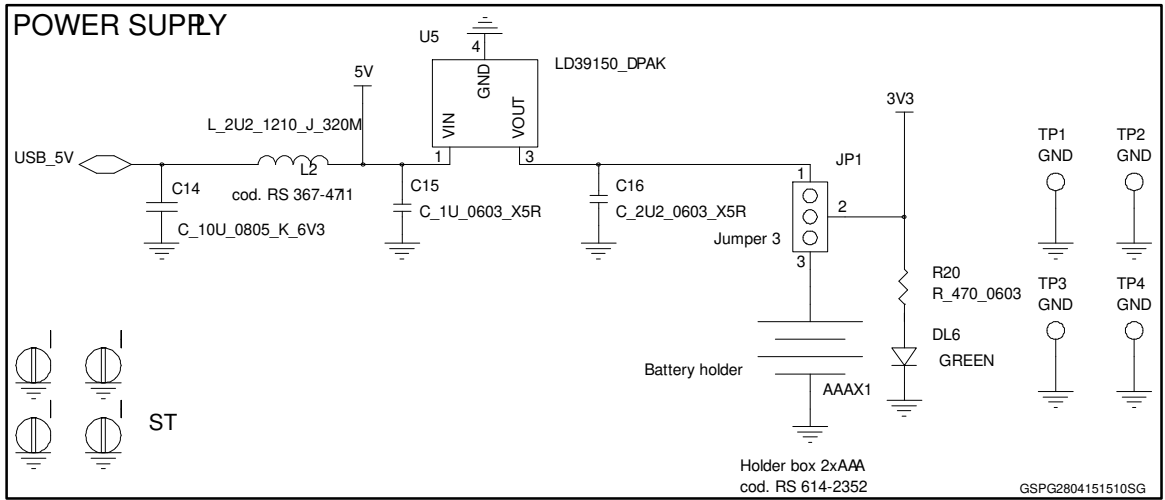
POWER SUPPLY

U5
4
GND
LD39150_DPAK
5V
VIN
VOUT
L_2U2_1210_J_320M
1
3
3V3
USB_5V
L2
C14
cod. RS 367-4711
C15
C16
JP1
1
2
TP1
GND
TP2
GND
C_10U_0805_K_6V3
C_1U_0603_X5R
C_2U2_0603_X5R
Jumper 3
3
R20
R_470_0603
TP3
GND
TP4
GND
DL6
GREEN
Battery holder
AAAX1
ST
Holder box 2xAAA
cod. RS 614-2352
GSPG2804151510SG